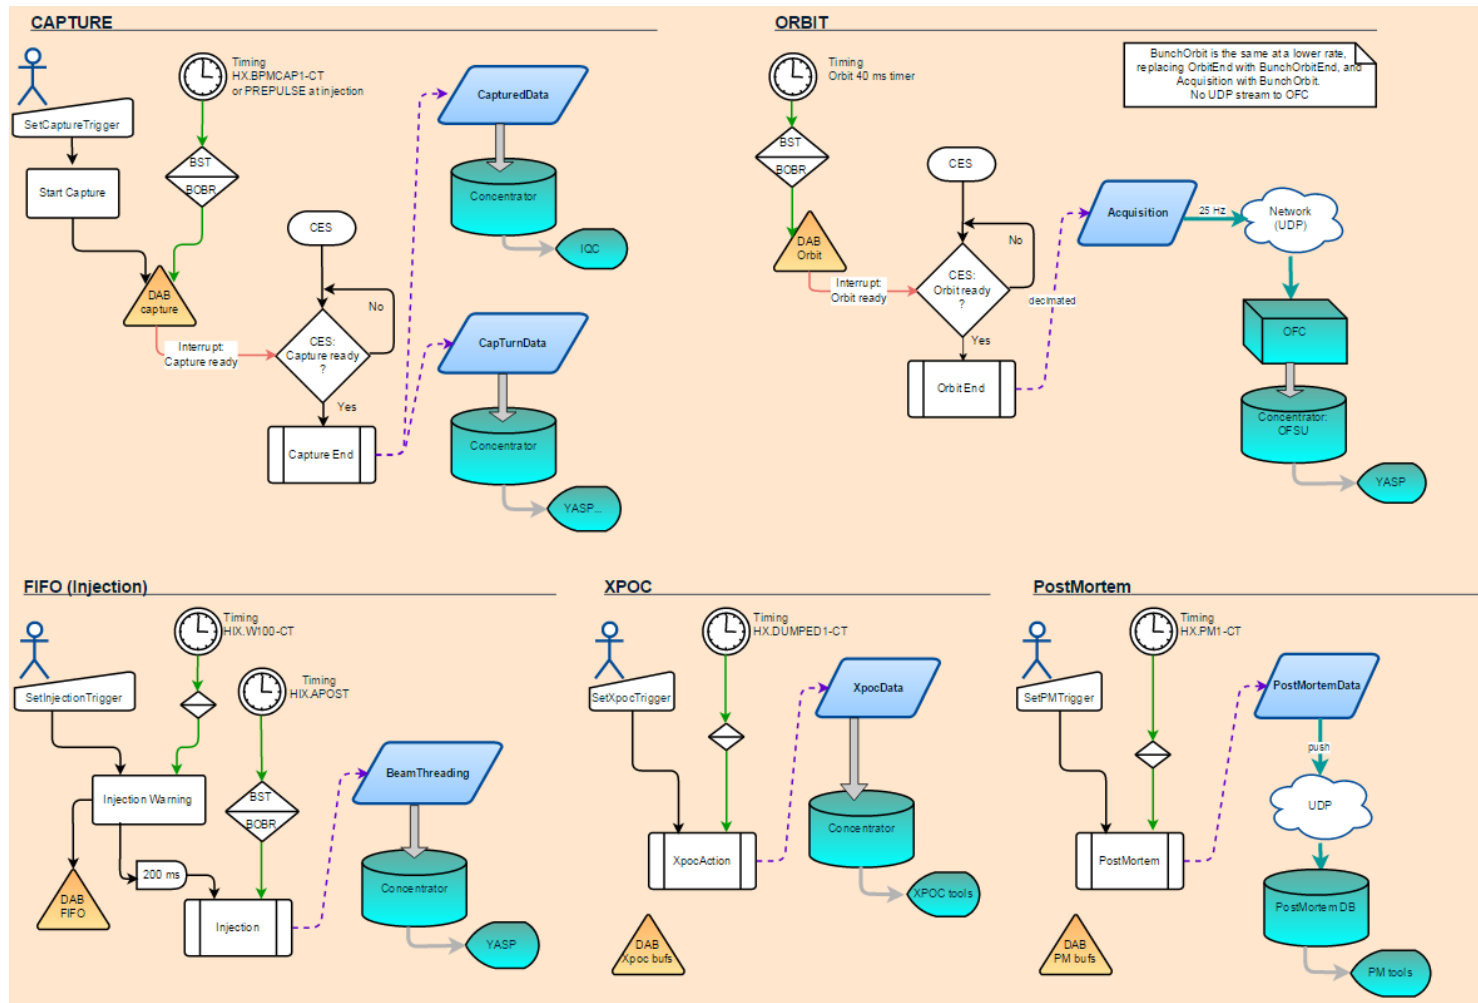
CAPTURE

SetCaptureTrigger

Timing
HX.BPMCAP1-CT
or PREPULSE at injection

Start Capture

BST
BOBR

DAB
capture

Interrupt:
Capture ready

CES

No

CES:
Capture ready
?

Yes

Capture End

CapturedData

Concentrator

IQC

CapTurnData

Concentrator

YASP...

ORBIT

Timing
Orbit 40 ms timer

BunchOrbit is the same at a lower rate, replacing OrbitEnd with BunchOrbitEnd, and Acquisition with BunchOrbit.
No UDP stream to OFC

BST
BOBR

CES

DAB
Orbit

Interrupt:
Orbit ready

No

CES:
Orbit ready
?

Yes

OrbitEnd

decimated

Acquisition

25 Hz

Network
(UDP)

OFC

Concentrator:
OFSU

YASP

FIFO (Injection)

SetInjectionTrigger

Timing
HIX.W100-CT

Timing
HIX.APOST

Injection Warning

BST
BOBR

DAB
FIFO

200 ms

Injection

BeamThreading

Concentrator

YASP

XPOC

SetXpocTrigger

Timing
HX.DUMPED1-CT

XpocAction

XpocData

Concentrator

XPOC tools

DAB
Xpoc bufs

PostMortem

SetPMTrigger

Timing
HX.PM1-CT

PostMortem

PostMortemData

push

UDP

PostMortem DB

DAB
PM bufs

PM tools